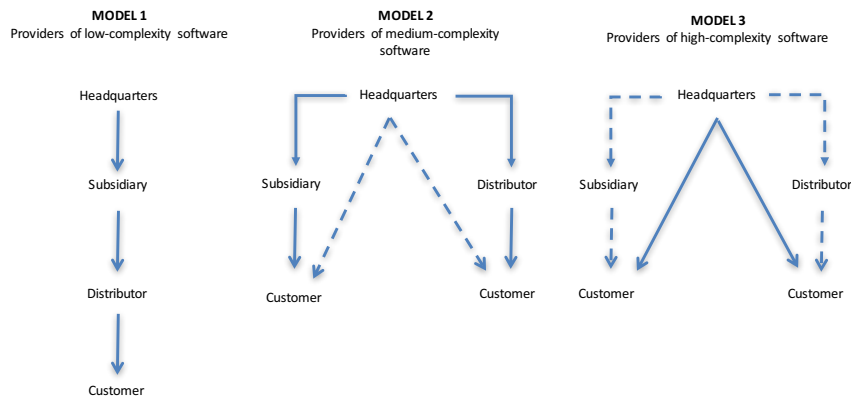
MODEL 1
Providers of low-complexity software

Headquarters

Subsidiary

Distributor

Customer

MODEL 2
Providers of medium-complexity software

Headquarters

Subsidiary

Distributor

Customer

Customer

MODEL 3
Providers of high-complexity software

Headquarters

Subsidiary

Distributor

Customer

Customer